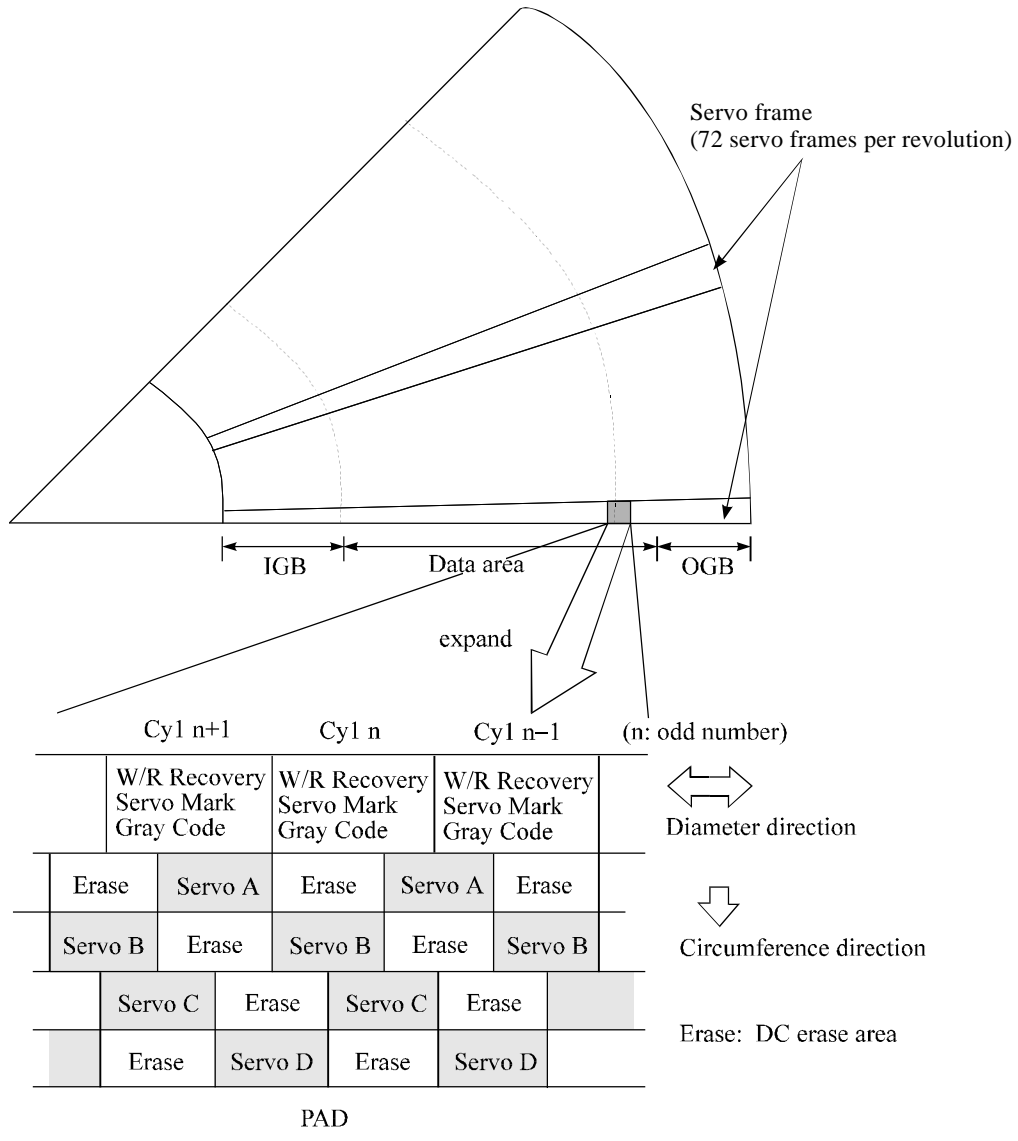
Servo frame
(72 servo frames per revolution)

IGB
Data area
OGB

expand

Cy1 n+1
Cy1 n
Cy1 n−1
(n: odd number)

W/R Recovery
Servo Mark
Gray Code

W/R Recovery
Servo Mark
Gray Code

W/R Recovery
Servo Mark
Gray Code

Diameter direction

Erase
Servo A
Erase
Servo A
Erase

Servo B
Erase
Servo B
Erase
Servo B

Circumference direction

Servo C
Erase
Servo C
Erase

Erase
Servo D
Erase
Servo D

Erase: DC erase area

PAD